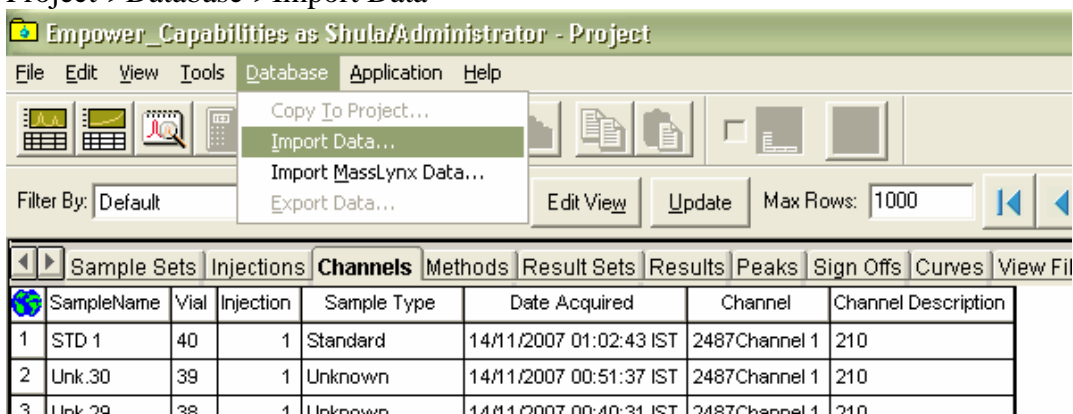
Project > Database > Import Data

Empower_Capabilities as Shula/Administrator - Project

File Edit View Tools Database Application Help

Copy To Project...
Import Data...
Import MassLynx Data...
Export Data...

Filter By: Default

Edit View Update Max Rows: 1000

Sample Sets | Injections | Channels | Methods | Result Sets | Results | Peaks | Sign Offs | Curves | View Fil

| | SampleName | Vial | Injection | Sample Type | Date Acquired | Channel | Channel Description |
|---|---|---|---|---|---|---|---|
| 1 | STD 1 | 40 | 1 | Standard | 14/11/2007 01:02:43 IST | 2487Channel 1 | 210 |
| 2 | Unk.30 | 39 | 1 | Unknown | 14/11/2007 00:51:37 IST | 2487Channel 1 | 210 |
| 3 | Unk.29 | 38 | 1 | Unknown | 14/11/2007 00:40:31 IST | 2487Channel 1 | 210 |